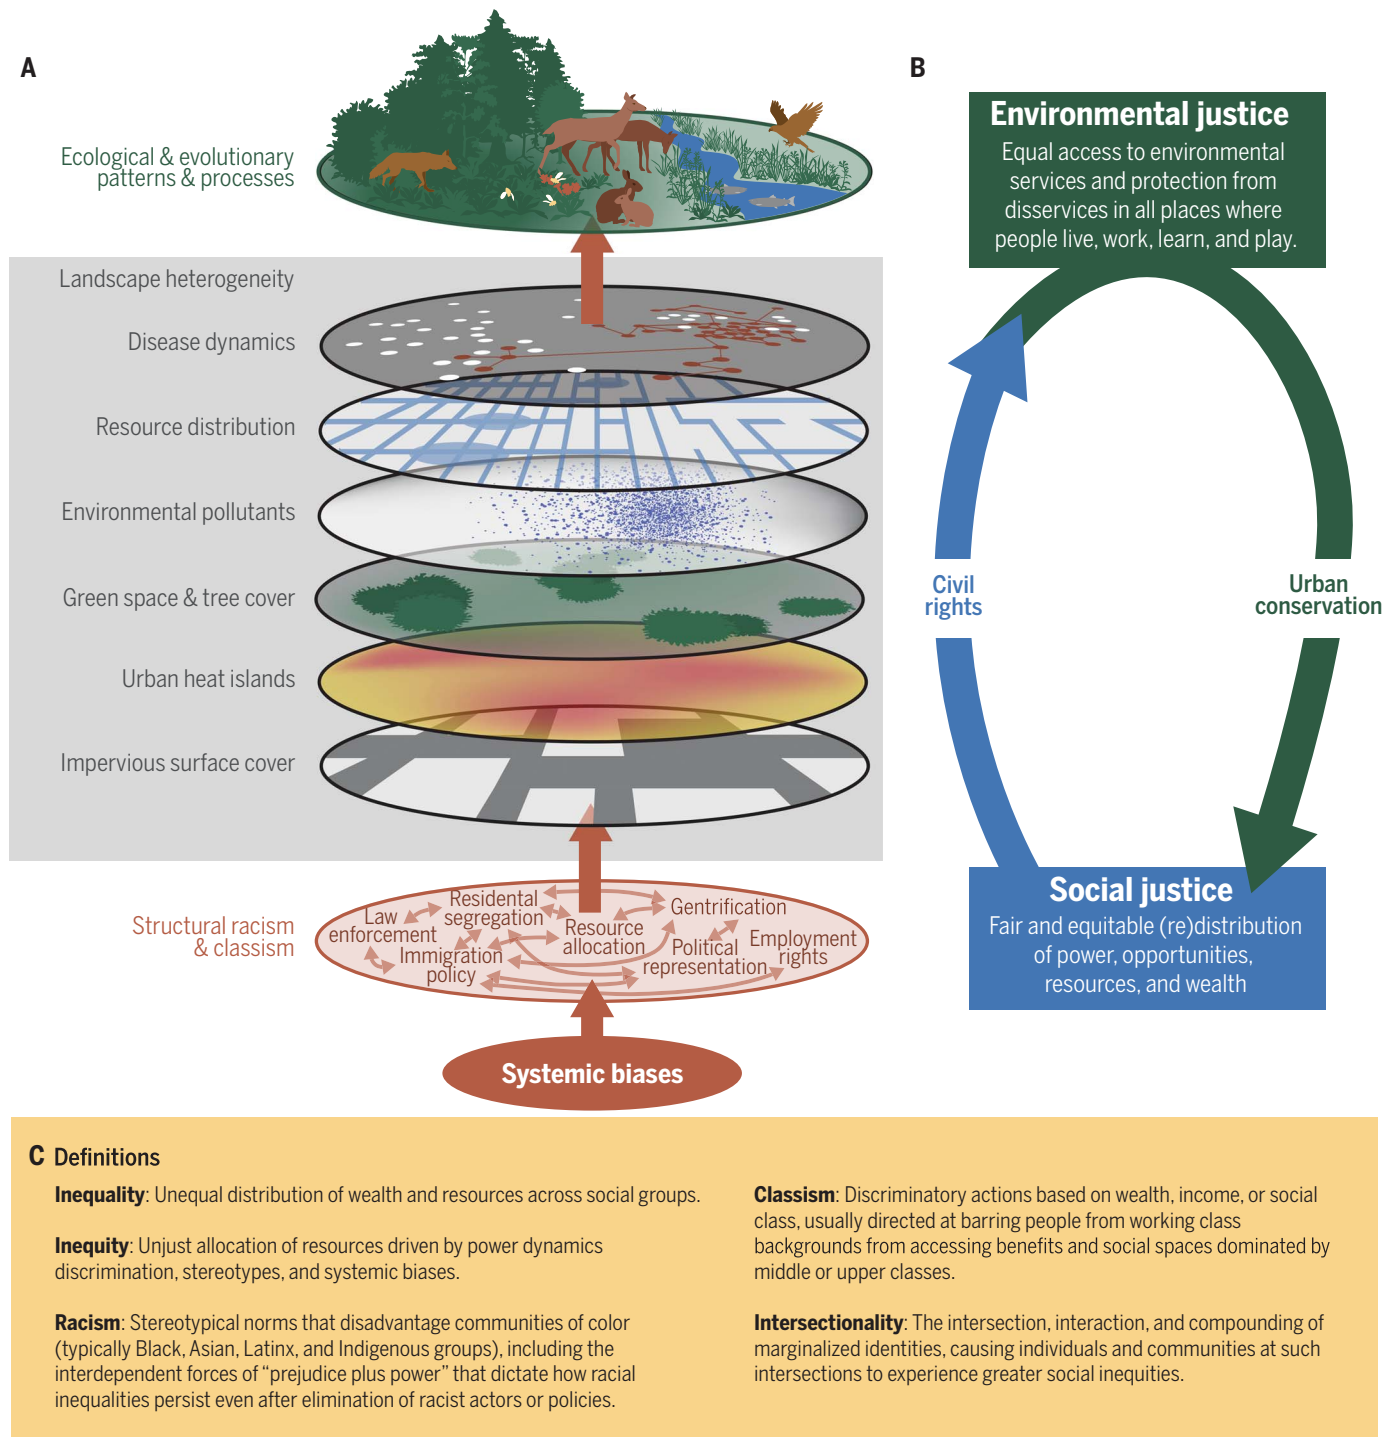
A

Ecological & evolutionary patterns & processes

Landscape heterogeneity

Disease dynamics

Resource distribution

Environmental pollutants

Green space & tree cover

Urban heat islands

Impervious surface cover

Structural racism & classism

Law enforcement

Residental segregation

Immigration policy

Resource allocation

Gentrification

Political representation

Employment rights

Systemic biases

B

Environmental justice
Equal access to environmental services and protection from disservices in all places where people live, work, learn, and play.

Civil rights

Urban conservation

Social justice
Fair and equitable (re)distribution of power, opportunities, resources, and wealth

C Definitions

**Inequality**: Unequal distribution of wealth and resources across social groups.

**Inequity**: Unjust allocation of resources driven by power dynamics discrimination, stereotypes, and systemic biases.

**Racism**: Stereotypical norms that disadvantage communities of color (typically Black, Asian, Latinx, and Indigenous groups), including the interdependent forces of "prejudice plus power" that dictate how racial inequalities persist even after elimination of racist actors or policies.

**Classism**: Discriminatory actions based on wealth, income, or social class, usually directed at barring people from working class backgrounds from accessing benefits and social spaces dominated by middle or upper classes.

**Intersectionality**: The intersection, interaction, and compounding of marginalized identities, causing individuals and communities at such intersections to experience greater social inequities.